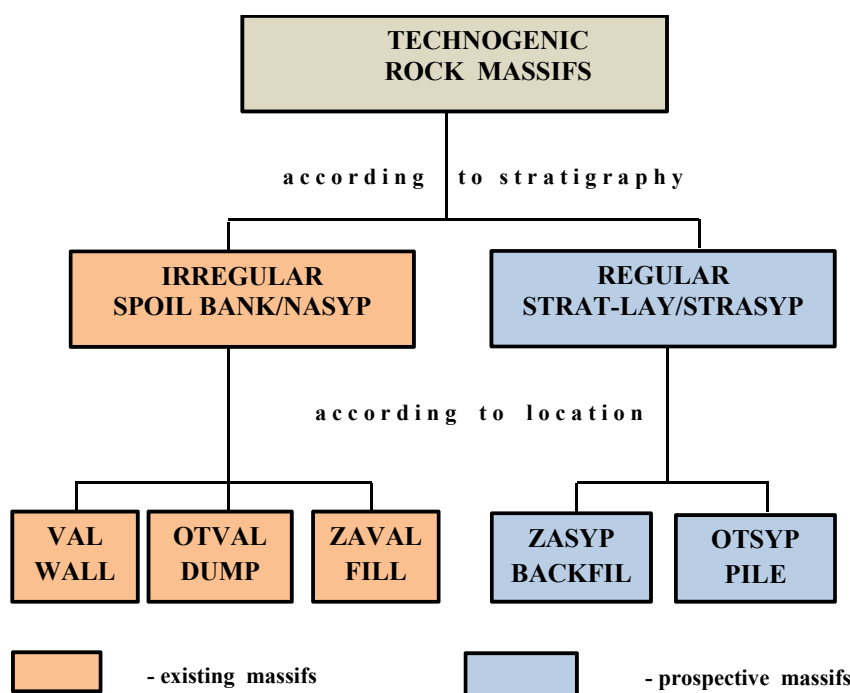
TECHNOGENIC ROCK MASSIFS

according to stratigraphy

IRREGULAR SPOIL BANK/NASYP

REGULAR STRAT-LAY/STRASYP

according to location

VAL WALL

OTVAL DUMP

ZAVAL FILL

ZASYP BACKFIL

OTSYP PILE

- existing massifs

- prospective massifs